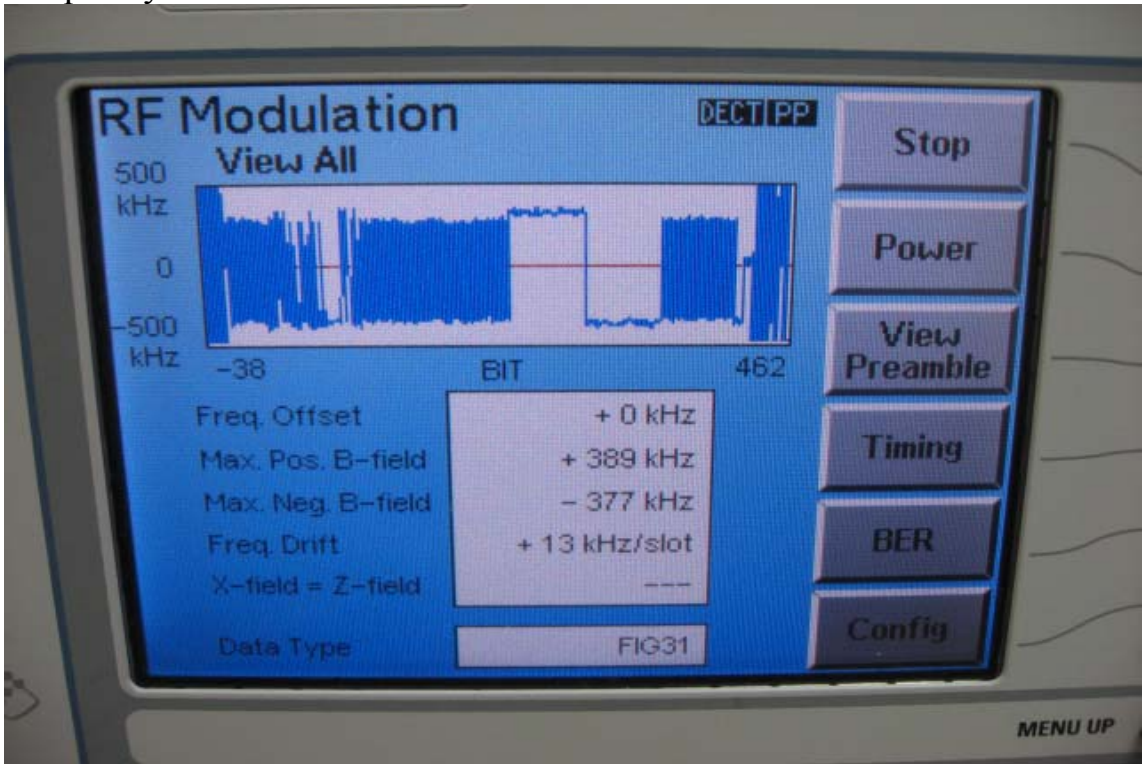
RF Modulation

DECT PP

View All

500 kHz

0

-500 kHz

-38

BIT

462

| Freq. Offset | + 0 kHz |
|---|---|
| Max. Pos. B-field | + 389 kHz |
| Max. Neg. B-field | – 377 kHz |
| Freq. Drift | + 13 kHz/slot |
| X-field = Z-field | --- |

Data Type

FIG31

Stop

Power

View Preamble

Timing

BER

Config

MENU UP